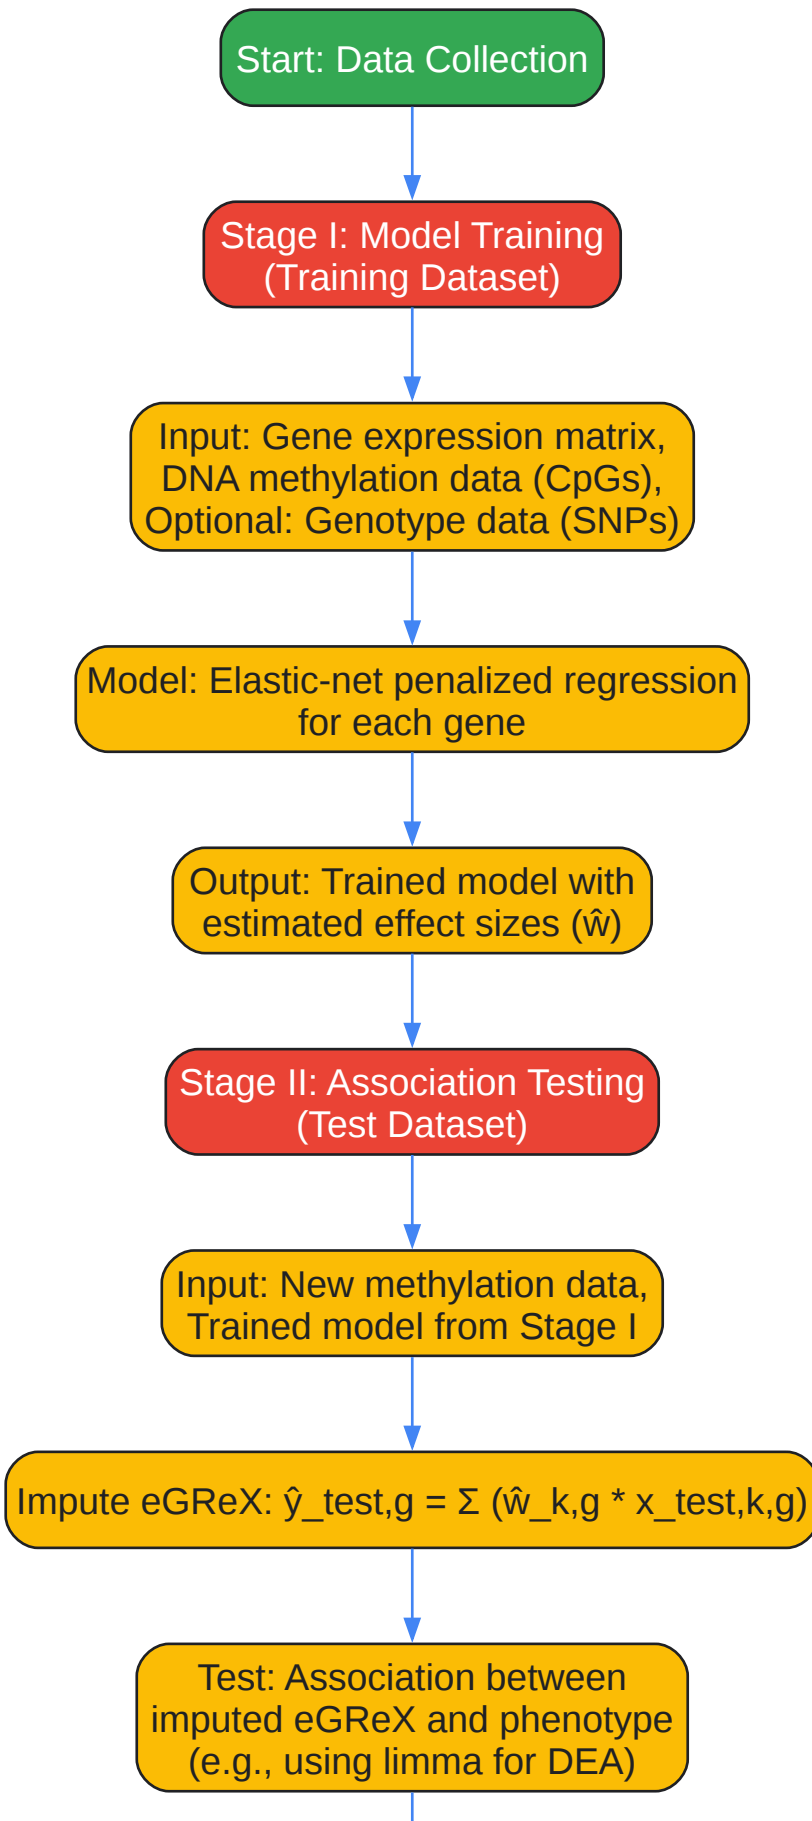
Start: Data Collection

Stage I: Model Training (Training Dataset)

Input: Gene expression matrix, DNA methylation data (CpGs), Optional: Genotype data (SNPs)

Model: Elastic-net penalized regression for each gene

Output: Trained model with estimated effect sizes (ŵ)

Stage II: Association Testing (Test Dataset)

Input: New methylation data, Trained model from Stage I

Impute eGReX: ŷ_test,g = Σ (ŵ_k,g * x_test,k,g)

Test: Association between imputed eGReX and phenotype (e.g., using limma for DEA)